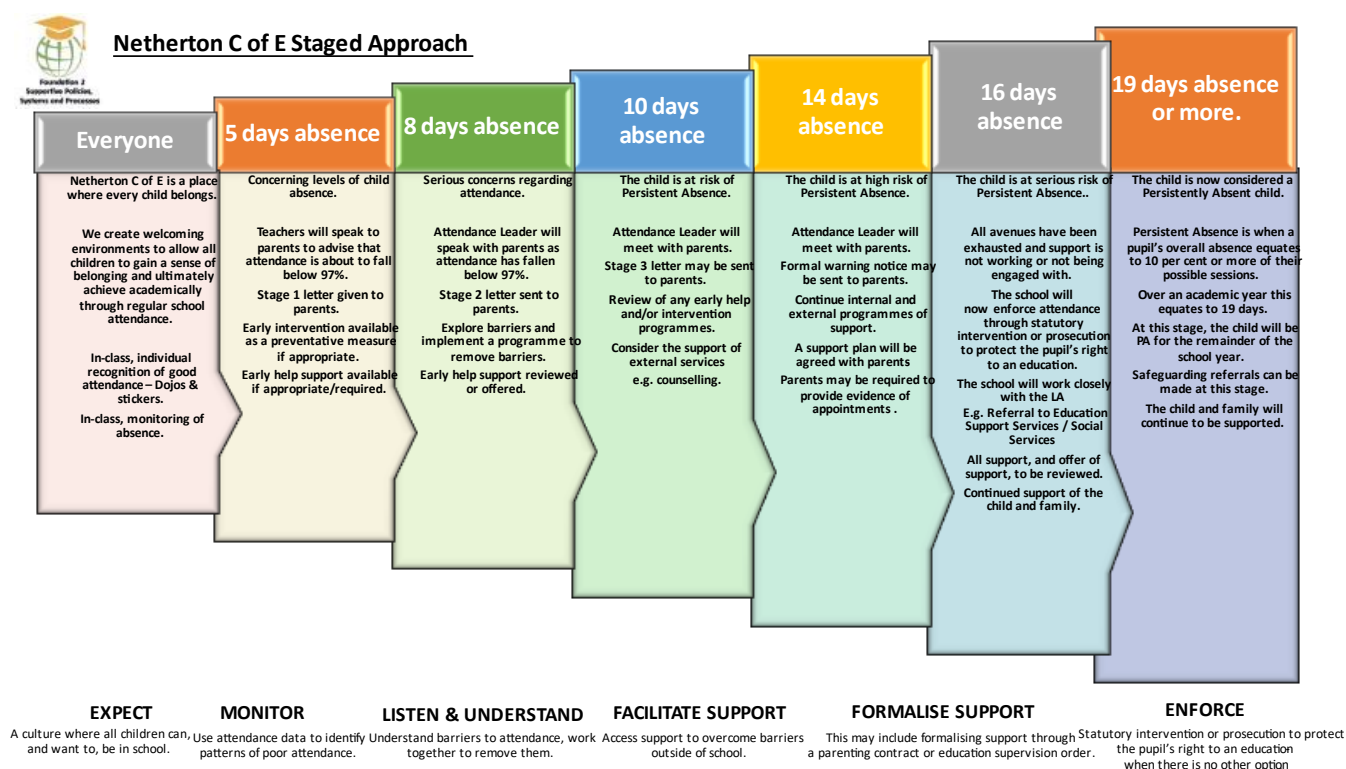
Foundation 2 Supportive Policies, Systems and Processes

Netherton C of E Staged Approach

Everyone

Netherton C of E is a place where every child belongs.

We create welcoming environments to allow all children to gain a sense of belonging and ultimately achieve academically through regular school attendance.

In-class, individual recognition of good attendance – Dojos & stickers.

In-class, monitoring of absence.

5 days absence

Concerning levels of child absence.

Teachers will speak to parents to advise that attendance is about to fall below 97%.

Stage 1 letter given to parents.

Early intervention available as a preventative measure if appropriate.

Early help support available if appropriate/required.

8 days absence

Serious concerns regarding attendance.

Attendance Leader will speak with parents as attendance has fallen below 97%.

Stage 2 letter sent to parents.

Explore barriers and implement a programme to remove barriers.

Early help support reviewed or offered.

10 days absence

The child is at risk of Persistent Absence.

Attendance Leader will meet with parents.

Stage 3 letter may be sent to parents.

Review of any early help and/or intervention programmes.

Consider the support of external services e.g. counselling.

14 days absence

The child is at high risk of Persistent Absence.

Attendance Leader will meet with parents.

Formal warning notice may be sent to parents.

Continue internal and external programmes of support.

A support plan will be agreed with parents

Parents may be required to provide evidence of appointments .

16 days absence

The child is at serious risk of Persistent Absence..

All avenues have been exhausted and support is not working or not being engaged with.

The school will now enforce attendance through statutory intervention or prosecution to protect the pupil's right to an education.

The school will work closely with the LA

E.g. Referral to Education Support Services / Social Services

All support, and offer of support, to be reviewed.

Continued support of the child and family.

19 days absence or more.

The child is now considered a Persistently Absent child.

Persistent Absence is when a pupil's overall absence equates to 10 per cent or more of their possible sessions.

Over an academic year this equates to 19 days.

At this stage, the child will be PA for the remainder of the school year.

Safeguarding referrals can be made at this stage.

The child and family will continue to be supported.

EXPECT
A culture where all children can, and want to, be in school.

MONITOR
Use attendance data to identify patterns of poor attendance.

LISTEN & UNDERSTAND
Understand barriers to attendance, work together to remove them.

FACILITATE SUPPORT
Access support to overcome barriers outside of school.

FORMALISE SUPPORT
This may include formalising support through a parenting contract or education supervision order.

ENFORCE
Statutory intervention or prosecution to protect the pupil's right to an education when there is no other option